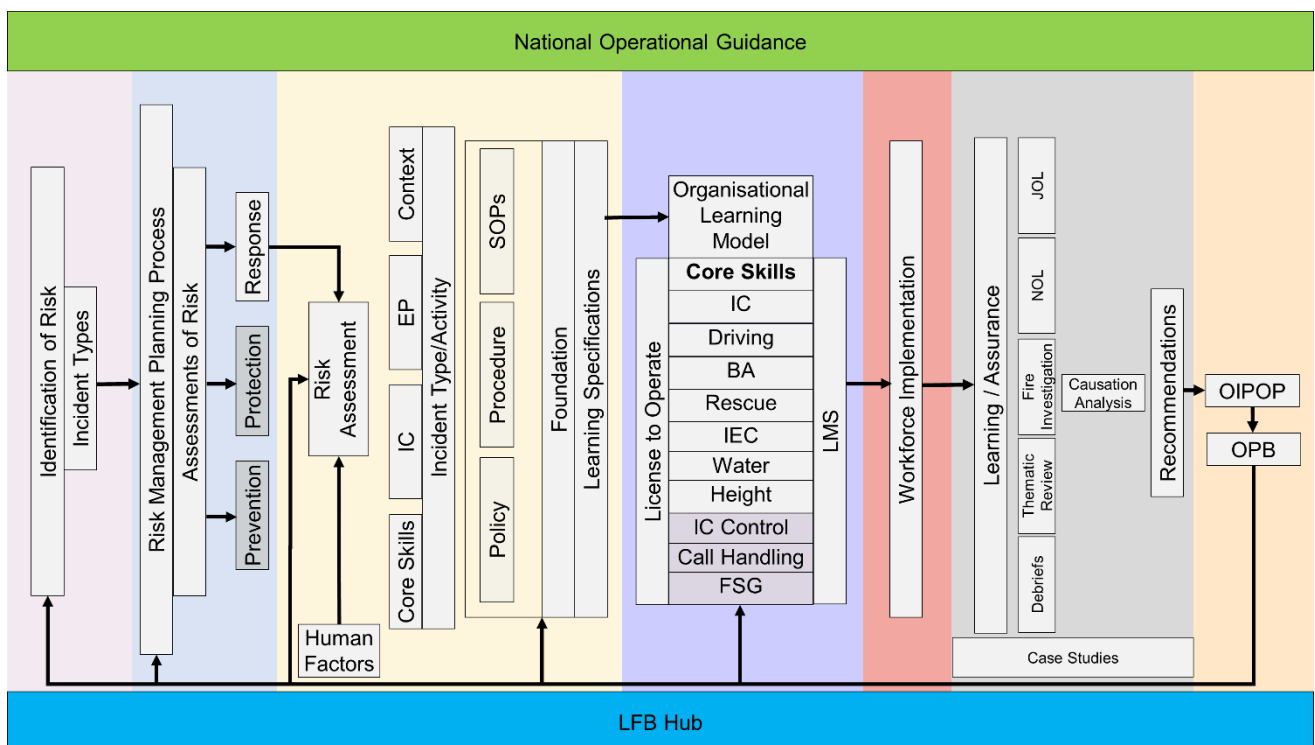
National Operational Guidance

Identification of Risk

Incident Types

Risk Management Planning Process

Assessments of Risk

Response

Protection

Prevention

Risk Assessment

Human Factors

Context

EP

IC

Core Skills

Incident Type/Activity

SOPs

Procedure

Policy

Foundation

Learning Specifications

Organisational Learning Model

License to Operate

Core Skills
IC
Driving
BA
Rescue
IEC
Water
Height
IC Control
Call Handling
FSG

LMS

Workforce Implementation

Learning / Assurance

JOL

NOL

Fire Investigation

Thematic Review

Debriefs

Causation Analysis

Case Studies

Recommendations

OIPOP

OPB

LFB Hub